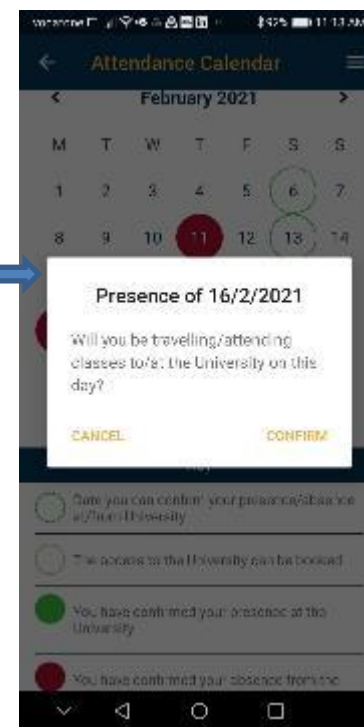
vodafone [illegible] 83% 11:13 AM

Attendance Calendar

February 2021

| M | T | W | T | F | S | S |
|---|---|---|---|---|---|---|
| 1 | 2 | 3 | 4 | 5 | 6 | 7 |
| 8 | 9 | 10 | 11 | 12 | 13 | 14 |

Presence of 16/2/2021

Will you be travelling/attending classes to/at the University on this day?

CANCEL

CONFIRM

Key

Date you can confirm your presence/absence at/from University

The access to the University can be booked

You have confirmed your presence at the University

You have confirmed your absence from the